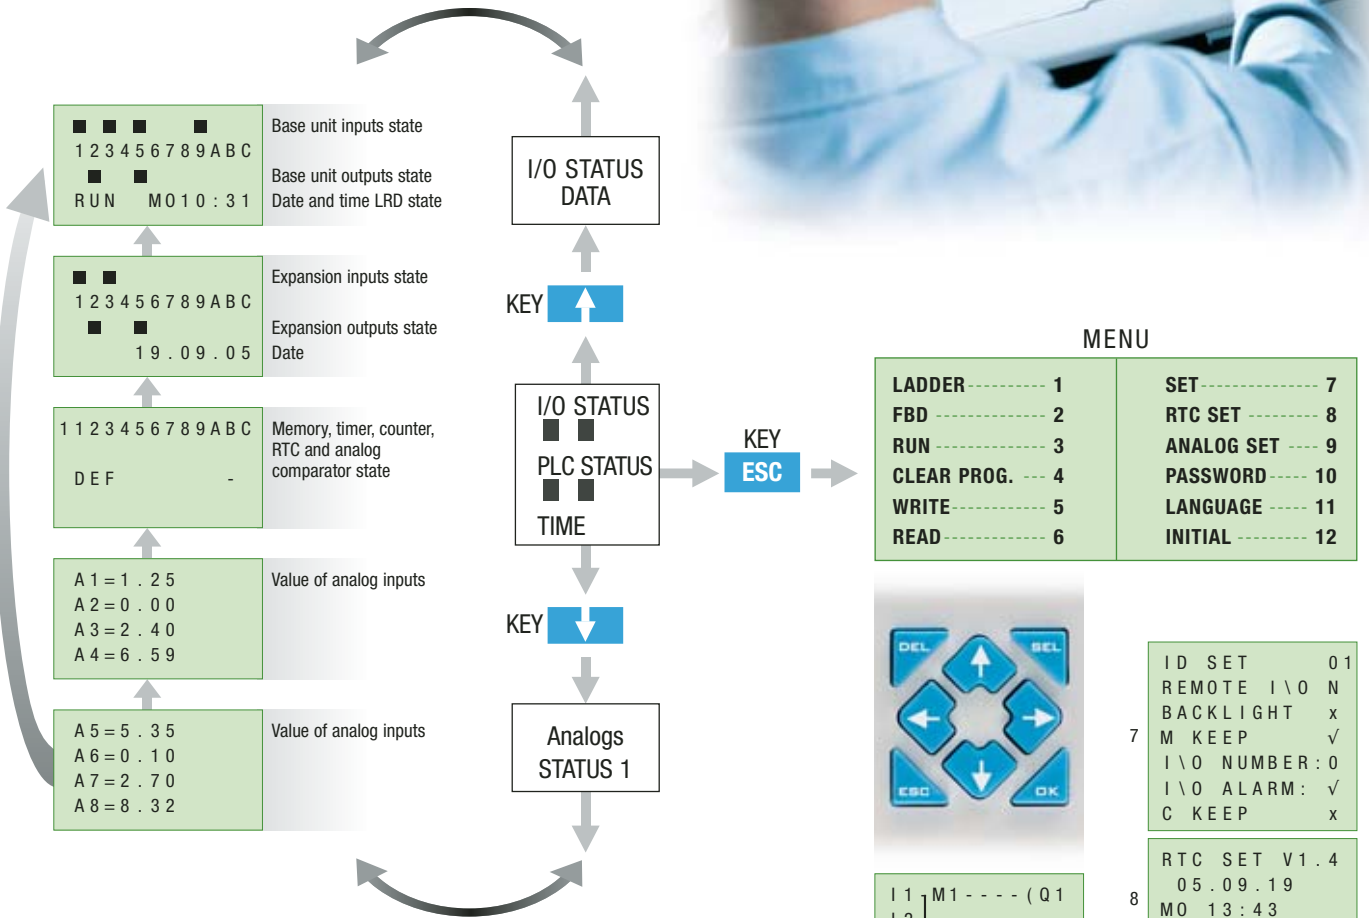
■ ■ ■ ■
123456789ABC
■ ■
RUN MO10:31

Base unit inputs state

Base unit outputs state

Date and time LRD state

■ ■
123456789ABC
■ ■
19.09.05

Expansion inputs state

Expansion outputs state

Date

1123456789ABC

DEF -

Memory, timer, counter, RTC and analog comparator state

A1=1.25
A2=0.00
A3=2.40
A4=6.59

Value of analog inputs

A5=5.35
A6=0.10
A7=2.70
A8=8.32

Value of analog inputs

I/O STATUS DATA

KEY

I/O STATUS

PLC STATUS

TIME

KEY

Analogs STATUS 1

KEY
ESC

MENU

| | |
|---|---|
| LADDER---------- 1 | SET--------------- 7 |
| FBD ------------- 2 | RTC SET --------- 8 |
| RUN -------------- 3 | ANALOG SET ---- 9 |
| CLEAR PROG. --- 4 | PASSWORD----- 10 |
| WRITE------------ 5 | LANGUAGE ----- 11 |
| READ------------- 6 | INITIAL -------- 12 |

DEL
SEL
ESC
OK

7
ID SET 01
REMOTE I\O N
BACKLIGHT x
M KEEP √
I\O NUMBER:0
I\O ALARM: √
C KEEP x

8
RTC SET V1.4
05.09.19
MO 13:43

I1 M1----(Q1
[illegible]